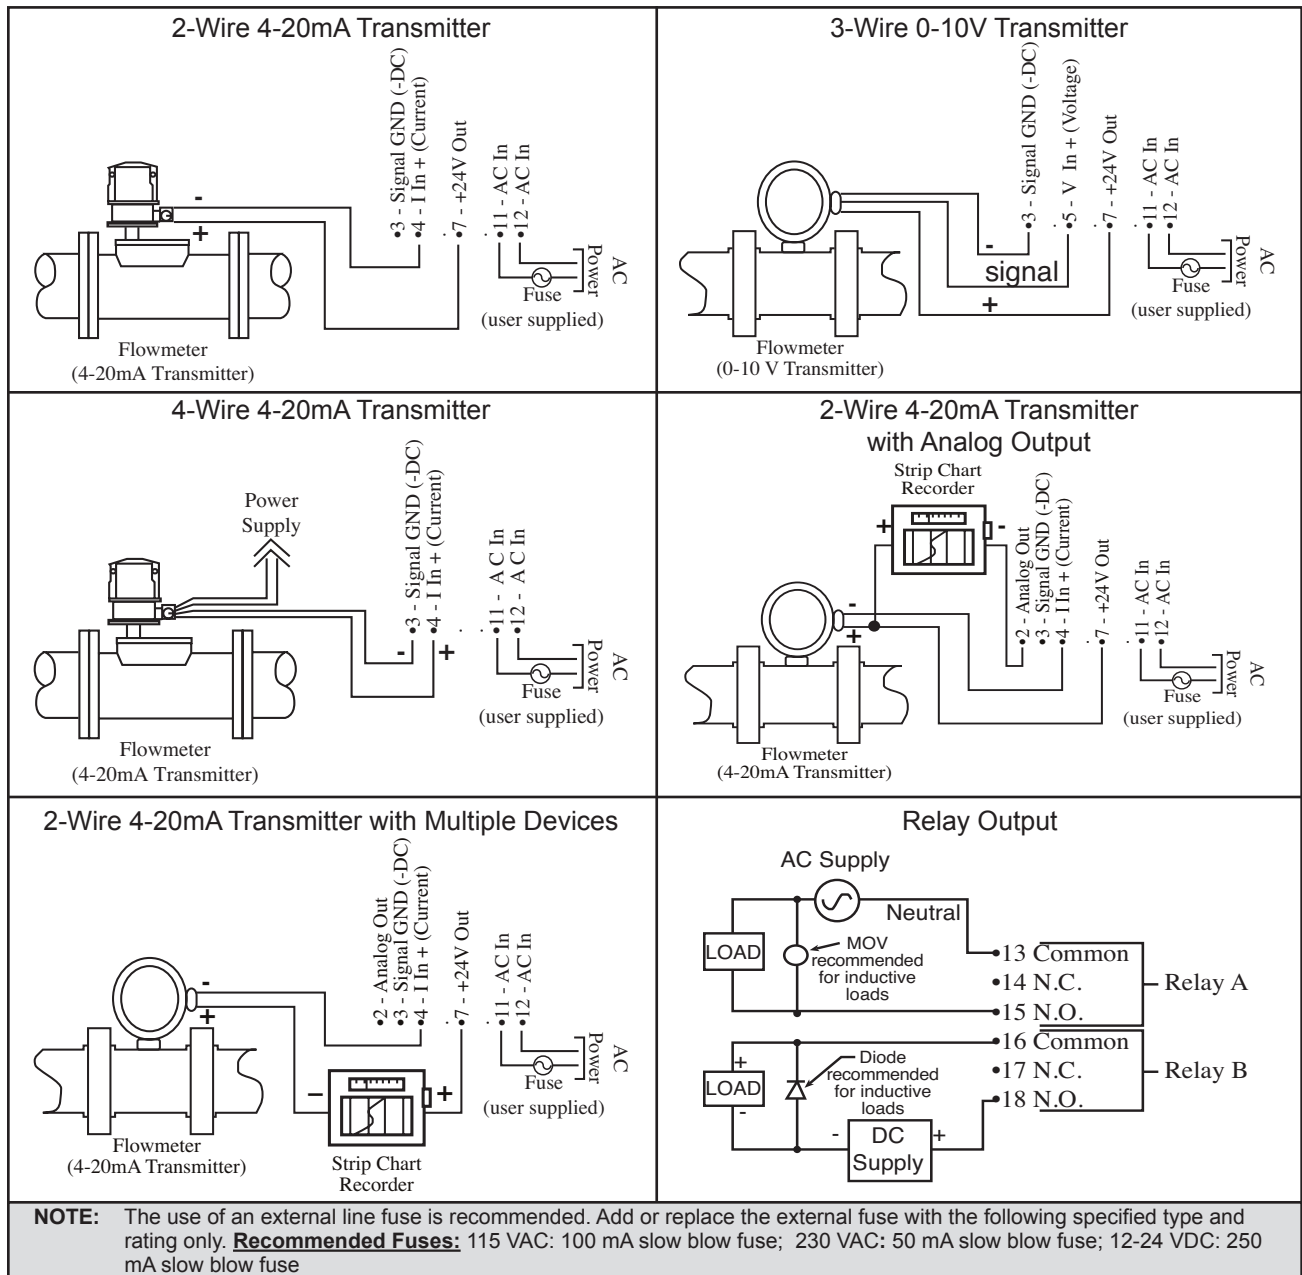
2-Wire 4-20mA Transmitter

3 - Signal GND (-DC)
4 - I In + (Current)
7 - +24V Out
11 - AC In
12 - AC In

-
+

AC Power
Fuse
(user supplied)

Flowmeter
(4-20mA Transmitter)

3-Wire 0-10V Transmitter

3 - Signal GND (-DC)
5 - V In + (Voltage)
7 - +24V Out
11 - AC In
12 - AC In

-
signal
+

AC Power
Fuse
(user supplied)

Flowmeter
(0-10 V Transmitter)

4-Wire 4-20mA Transmitter

Power Supply

3 - Signal GND (-DC)
4 - I In + (Current)
11 - AC In
12 - AC In

-
+

AC Power
Fuse
(user supplied)

Flowmeter
(4-20mA Transmitter)

2-Wire 4-20mA Transmitter with Analog Output

Strip Chart Recorder

+
-

2 - Analog Out
3 - Signal GND (-DC)
4 - I In + (Current)
7 - +24V Out
11 - AC In
12 - AC In

-
+

AC Power
Fuse
(user supplied)

Flowmeter
(4-20mA Transmitter)

2-Wire 4-20mA Transmitter with Multiple Devices

2 - Analog Out
3 - Signal GND (-DC)
4 - I In + (Current)
7 - +24V Out
11 - AC In
12 - AC In

-
+

–
+

AC Power
Fuse
(user supplied)

Flowmeter
(4-20mA Transmitter)

Strip Chart Recorder

Relay Output

AC Supply
Neutral
LOAD
MOV recommended for inductive loads
13 Common
14 N.C.
15 N.O.
Relay A
16 Common
17 N.C.
18 N.O.
Relay B
+
LOAD
-
Diode recommended for inductive loads
- DC Supply +

**NOTE:** The use of an external line fuse is recommended. Add or replace the external fuse with the following specified type and rating only. **Recommended Fuses:** 115 VAC: 100 mA slow blow fuse; 230 VAC: 50 mA slow blow fuse; 12-24 VDC: 250 mA slow blow fuse